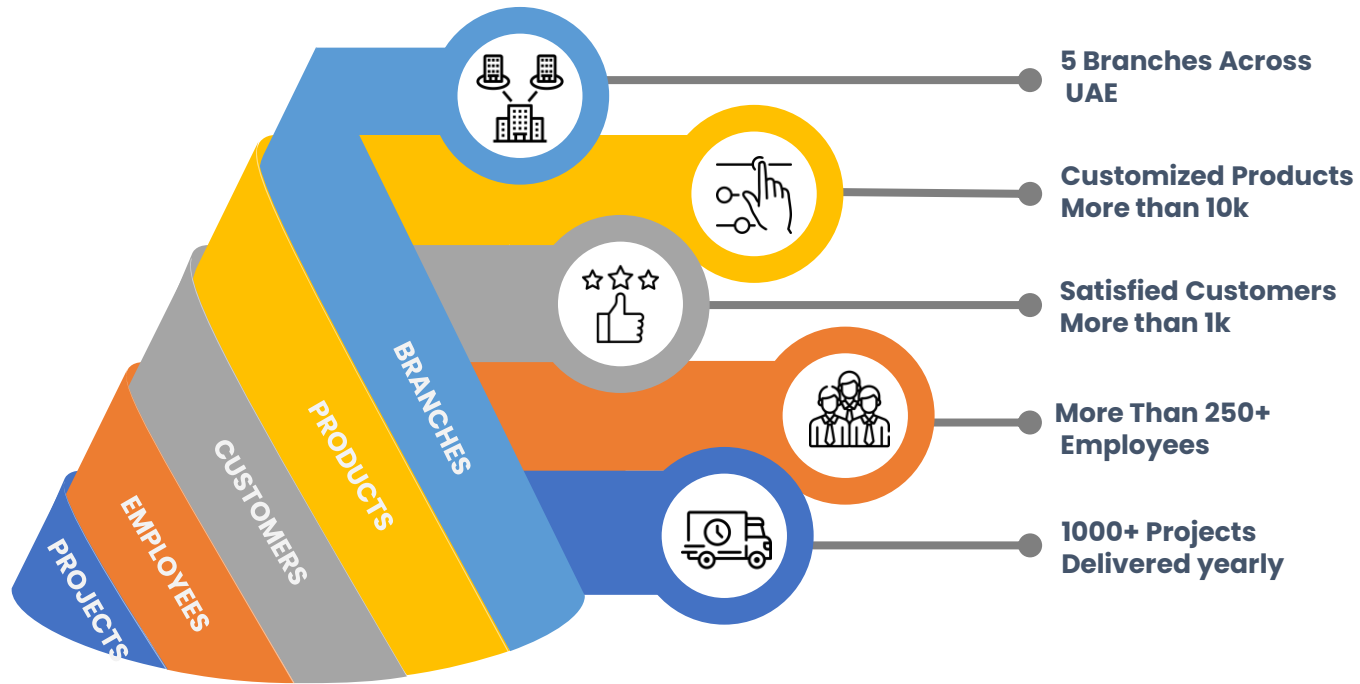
BRANCHES

PRODUCTS

CUSTOMERS

EMPLOYEES

PROJECTS

5 Branches Across UAE

Customized Products More than 10k

Satisfied Customers More than 1k

More Than 250+ Employees

1000+ Projects Delivered yearly